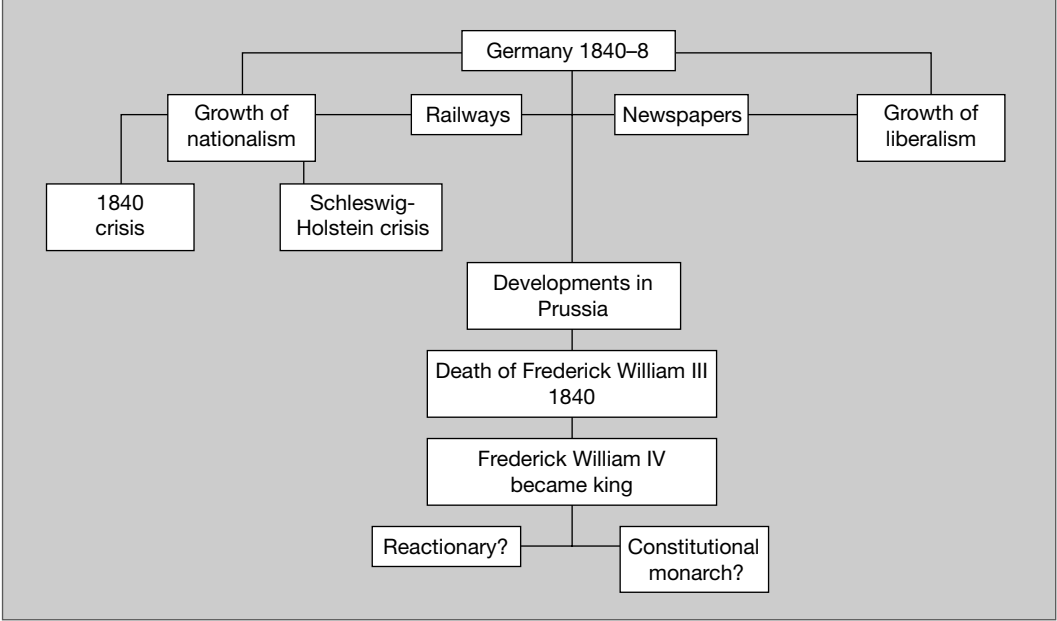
Germany 1840–8

Growth of nationalism

Railways

Newspapers

Growth of liberalism

1840 crisis

Schleswig-Holstein crisis

Developments in Prussia

Death of Frederick William III 1840

Frederick William IV became king

Reactionary?

Constitutional monarch?